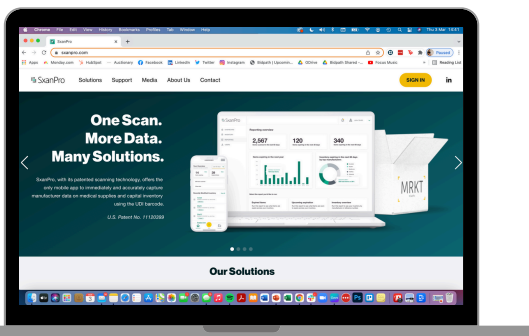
Chrome File Edit View History Bookmarks Profiles Tab Window Help

Thu 3 Mar 13:41

SxanPro

sxanpro.com

Paused

Apps Monday.com HubSpot Auctionary Facebook LinkedIn Twitter Instagram Skitpatch | Upcomin... OOhre Skitpatch Shared -... Focus Music Reading List

SxanPro Solutions Support Media About Us Contact SIGN IN in

One Scan.
More Data.
Many Solutions.

SxanPro, with its patented scanning technology, offers the only mobile app to immediately and accurately capture manufacturer data on medical supplies and capital inventory using the UDI barcode.

U.S. Patent No. 11120389

Reporting overview

2,567

120

340

MRKT

Our Solutions